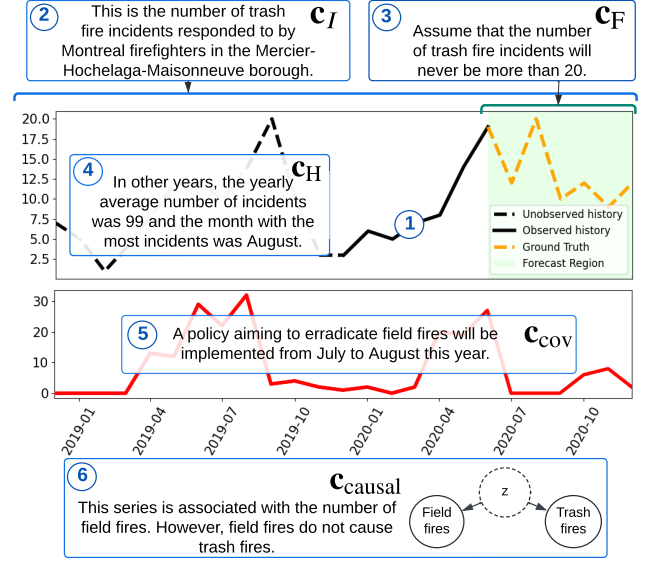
2 This is the number of trash fire incidents responded to by Montreal firefighters in the Mercier-Hochelaga-Maisonneuve borough. $\mathbf{c}_I$

3 Assume that the number of trash fire incidents will never be more than 20. $\mathbf{c}_{\mathrm{F}}$

20.0
17.5
15.0
12.5
10.0
7.5
5.0
2.5

4 In other years, the yearly average number of incidents was 99 and the month with the most incidents was August. $\mathbf{c}_{\mathrm{H}}$

1

Unobserved history
Observed history
Ground Truth
Forecast Region

30
20
10
0

5 A policy aiming to erradicate field fires will be implemented from July to August this year. $\mathbf{c}_{\mathrm{cov}}$

2019-01
2019-04
2019-07
2019-10
2020-01
2020-04
2020-07
2020-10

6 This series is associated with the number of field fires. However, field fires do not cause trash fires. $\mathbf{c}_{\mathrm{causal}}$

z
Field fires
Trash fires